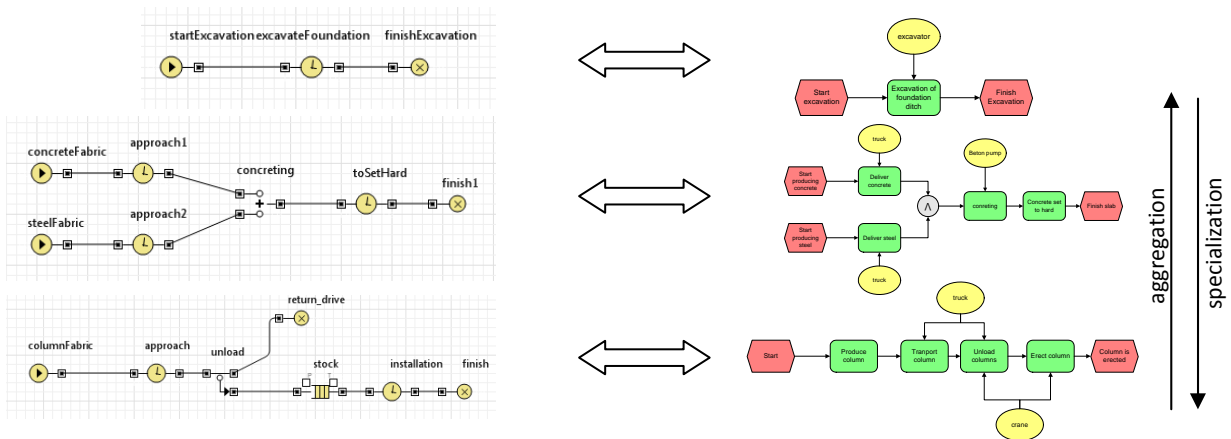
startExcavation excavateFoundation finishExcavation

concreteFabric approach1 concreting toSetHard finish1

steelFabric approach2

return_drive

columnFabric approach unload stock installation finish

excavator

Start excavation

Excavation of foundation ditch

Finish Excavation

truck

Start producing concrete

Deliver concrete

Beton pump

conreting

Concrete set to hard

Finish slab

Start producing steel

Deliver steel

truck

truck

Start

Produce column

Tranport column

Unload columns

Erect column

Column is erected

crane

aggregation

specialization